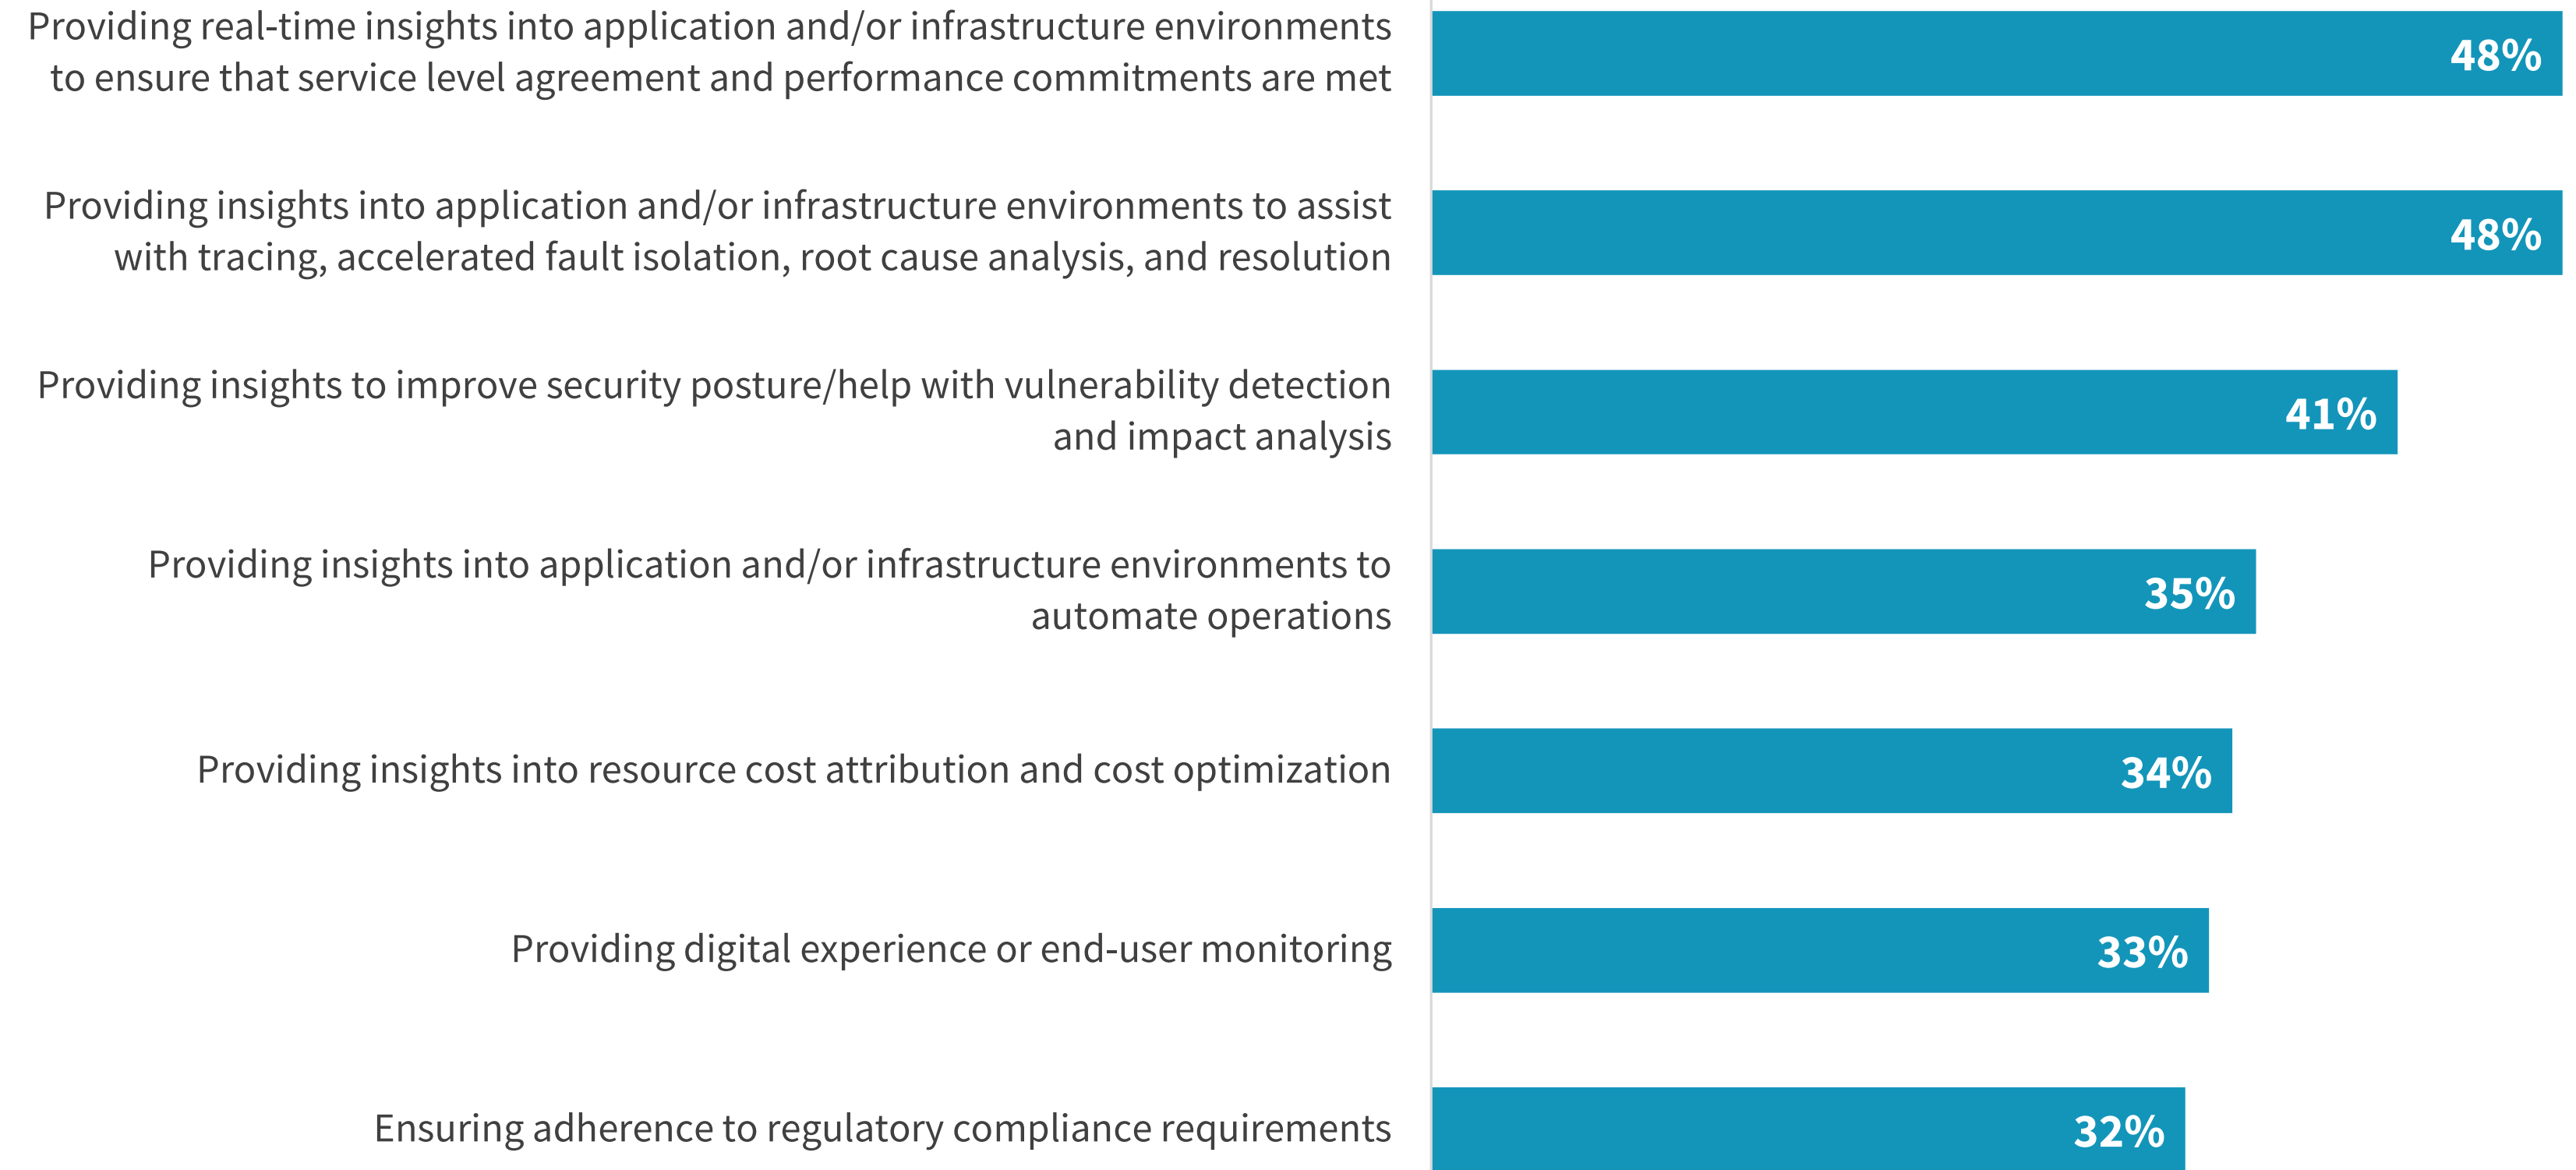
Providing real-time insights into application and/or infrastructure environments to ensure that service level agreement and performance commitments are met
48%

Providing insights into application and/or infrastructure environments to assist with tracing, accelerated fault isolation, root cause analysis, and resolution
48%

Providing insights to improve security posture/help with vulnerability detection and impact analysis
41%

Providing insights into application and/or infrastructure environments to automate operations
35%

Providing insights into resource cost attribution and cost optimization
34%

Providing digital experience or end-user monitoring
33%

Ensuring adherence to regulatory compliance requirements
32%